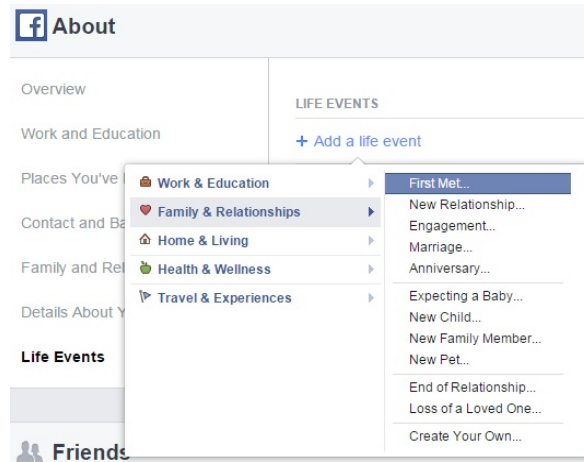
f About

Overview

Work and Education

Places You've l

Contact and Ba

Family and Rel

Details About Y

Life Events

Friends

LIFE EVENTS

+ Add a life event

Work & Education

Family & Relationships

Home & Living

Health & Wellness

Travel & Experiences

First Met...

New Relationship...

Engagement...

Marriage...

Anniversary...

Expecting a Baby...

New Child...

New Family Member...

New Pet...

End of Relationship...

Loss of a Loved One...

Create Your Own...